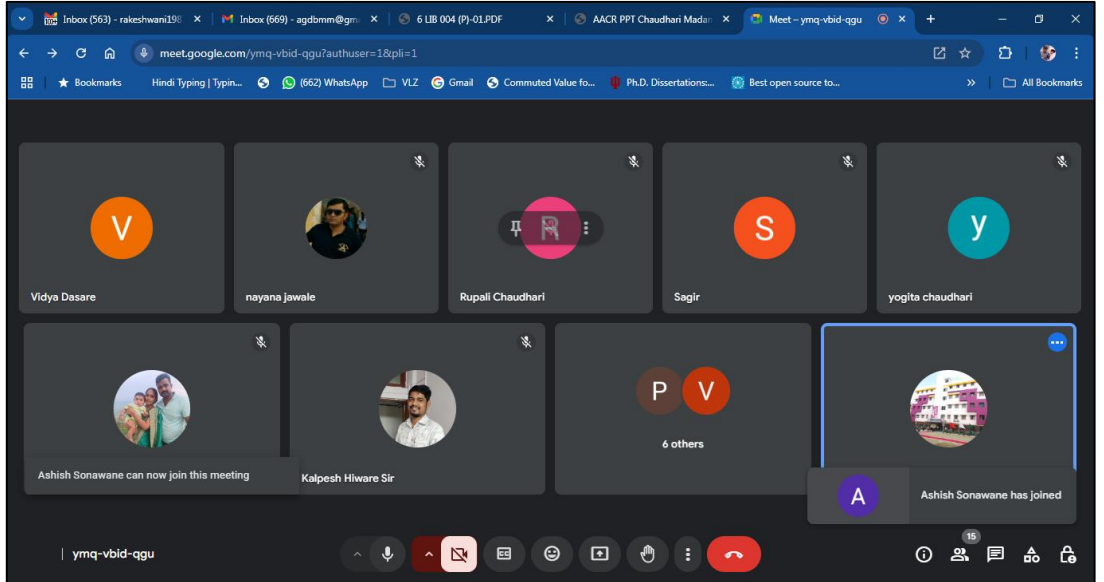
Inbox (563) - rakeshwani198 ×
Inbox (669) - agdbmm@gm ×
6 LIB 004 (P)-01.PDF ×
AACR PPT Chaudhari Madan ×
Meet – ymq-vbid-qgu ×
+

meet.google.com/ymq-vbid-qgu?authuser=1&pli=1

Bookmarks
Hindi Typing | Typin...
(662) WhatsApp
VLZ
Gmail
Commuted Value fo...
Ph.D. Dissertations:...
Best open source to...
»
All Bookmarks

V
Vidya Dasare

nayana jawale

R
Rupali Chaudhari

S
Sagir

y
yogita chaudhari

Ashish Sonawane can now join this meeting

Kalpesh Hiware Sir

P V
6 others

A
Ashish Sonawane has joined

ymq-vbid-qgu

15